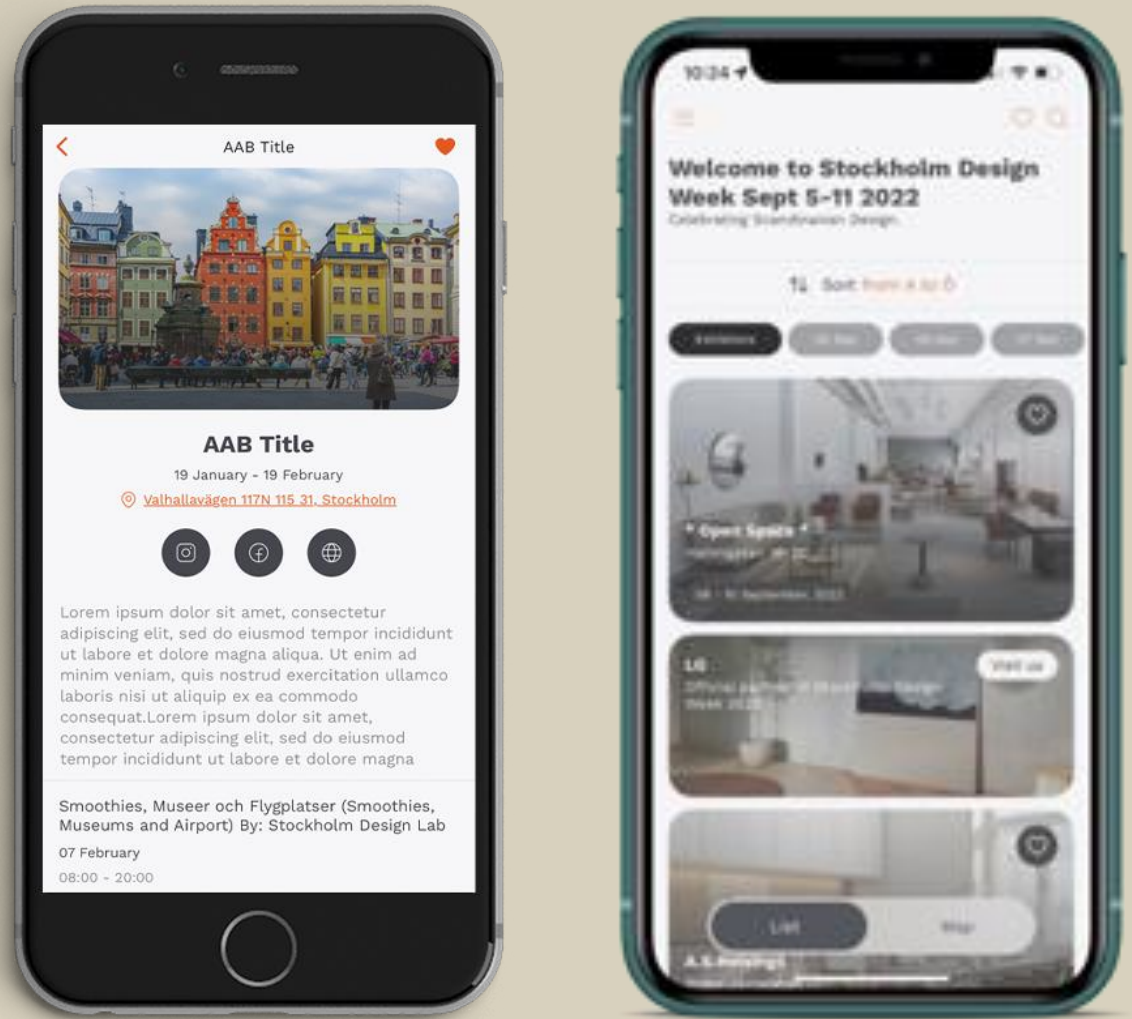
AAB Title

AAB Title

19 January - 19 February

Valhallavägen 117N 115 31, Stockholm

Lorem ipsum dolor sit amet, consectetur adipiscing elit, sed do eiusmod tempor incididunt ut labore et dolore magna aliqua. Ut enim ad minim veniam, quis nostrud exercitation ullamco laboris nisi ut aliquip ex ea commodo consequat.Lorem ipsum dolor sit amet, consectetur adipiscing elit, sed do eiusmod tempor incididunt ut labore et dolore magna

Smoothies, Museer och Flygplatser (Smoothies, Museums and Airport) By: Stockholm Design Lab

07 February

08:00 - 20:00

10:24

Welcome to Stockholm Design Week Sept 5-11 2022

Celebrating Scandinavian Design

Sort from A to Ö

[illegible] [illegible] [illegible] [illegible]

* Open Space *

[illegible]

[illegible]

LG

Visit us

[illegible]

List

Map

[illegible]